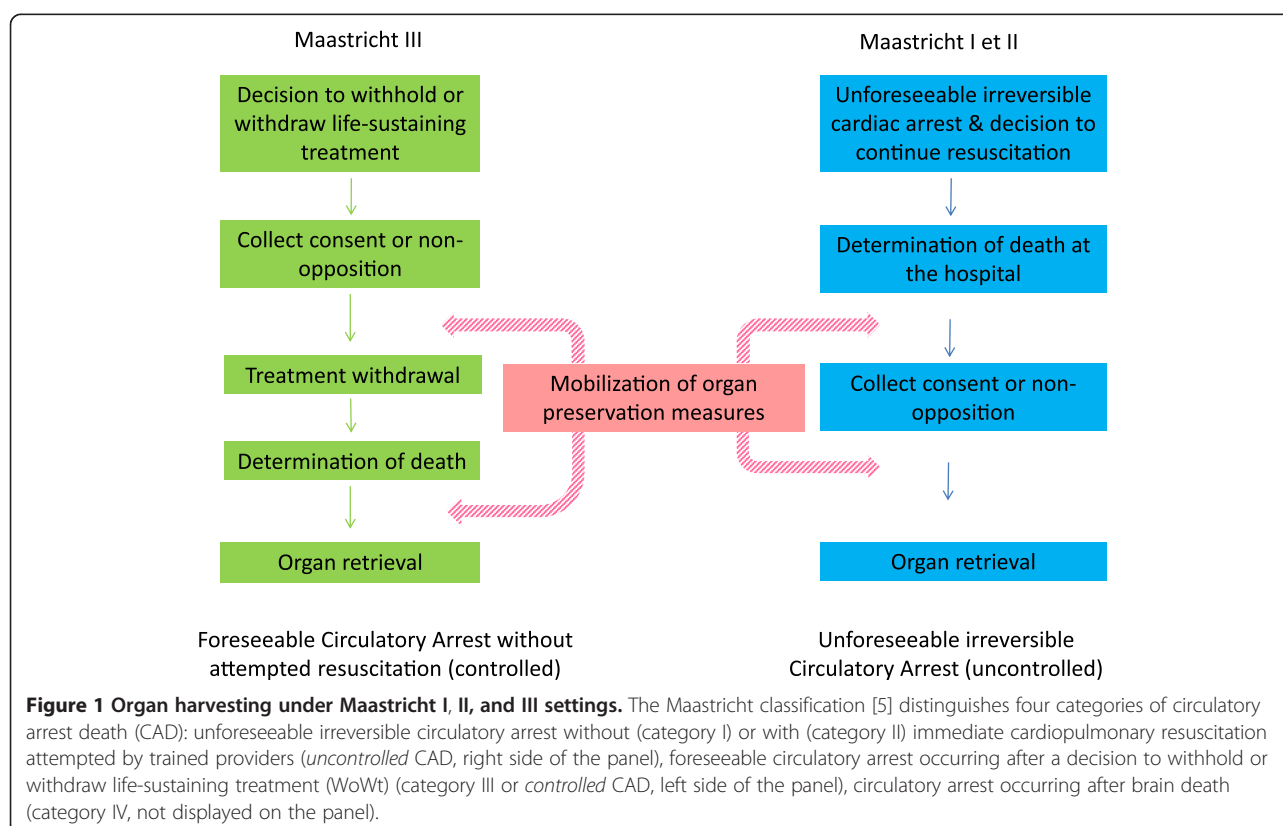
Maastricht III

Decision to withhold or withdraw life-sustaining treatment

Collect consent or non-opposition

Treatment withdrawal

Determination of death

Organ retrieval

Foreseeable Circulatory Arrest without attempted resuscitation (controlled)

Mobilization of organ preservation measures

Maastricht I et II

Unforeseeable irreversible cardiac arrest & decision to continue resuscitation

Determination of death at the hospital

Collect consent or non-opposition

Organ retrieval

Unforeseeable irreversible Circulatory Arrest (uncontrolled)

**Figure 1 Organ harvesting under Maastricht I, II, and III settings.** The Maastricht classification [5] distinguishes four categories of circulatory arrest death (CAD): unforeseeable irreversible circulatory arrest without (category I) or with (category II) immediate cardiopulmonary resuscitation attempted by trained providers (*uncontrolled* CAD, right side of the panel), foreseeable circulatory arrest occurring after a decision to withhold or withdraw life-sustaining treatment (WoWt) (category III or *controlled* CAD, left side of the panel), circulatory arrest occurring after brain death (category IV, not displayed on the panel).